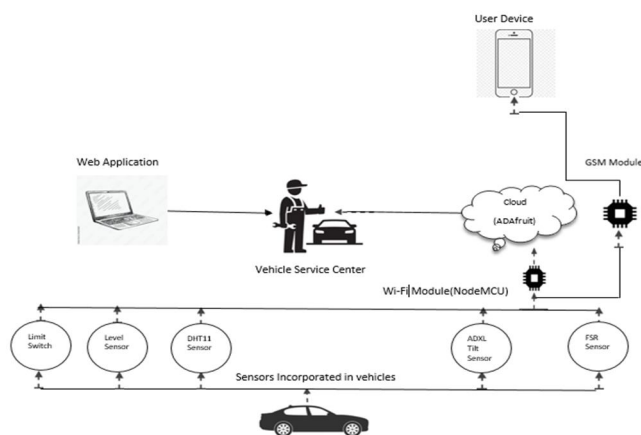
User Device

Web Application

GSM Module

Cloud

(ADAfruit)

Vehicle Service Center

Wi-Fi Module(NodeMCU)

Limit Switch

Level Sensor

DHT11 Sensor

ADXL Tilt Sensor

FSR Sensor

Sensors Incorporated in vehicles